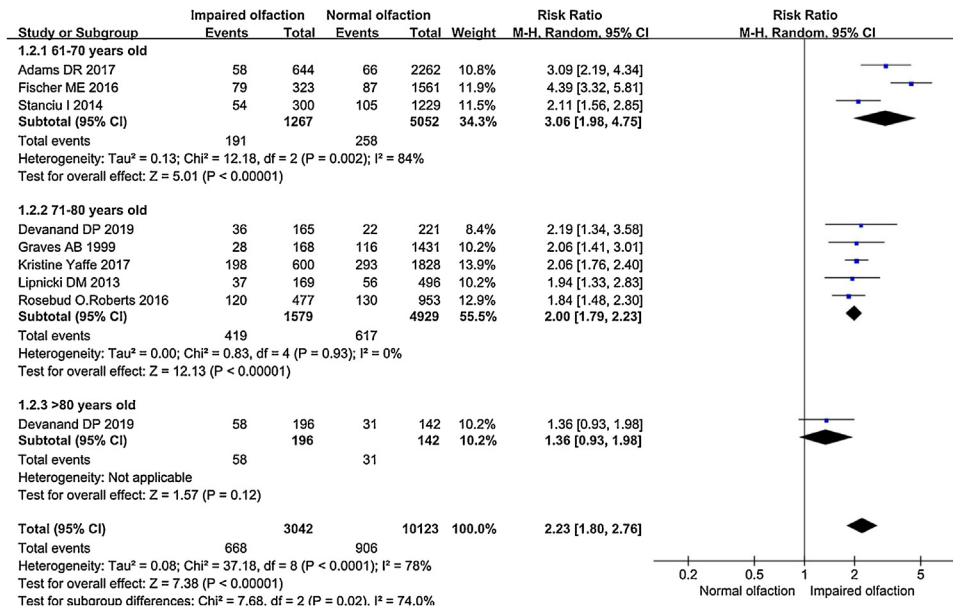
| Study or Subgroup | Impaired olfaction Events | Impaired olfaction Total | Normal olfaction Events | Normal olfaction Total | Weight | Risk Ratio M-H, Random, 95% CI | Risk Ratio M-H, Random, 95% CI |
|---|---|---|---|---|---|---|---|
| **1.2.1 61-70 years old** | | | | | | | |
| Adams DR 2017 | 58 | 644 | 66 | 2262 | 10.8% | 3.09 [2.19, 4.34] | |
| Fischer ME 2016 | 79 | 323 | 87 | 1561 | 11.9% | 4.39 [3.32, 5.81] | |
| Stanciu I 2014 | 54 | 300 | 105 | 1229 | 11.5% | 2.11 [1.56, 2.85] | |
| **Subtotal (95% CI)** | | **1267** | | **5052** | **34.3%** | **3.06 [1.98, 4.75]** | |
| Total events | 191 | | 258 | | | | |
| Heterogeneity: Tau² = 0.13; Chi² = 12.18, df = 2 (P = 0.002); I² = 84% | | | | | | | |
| Test for overall effect: Z = 5.01 (P < 0.00001) | | | | | | | |
| **1.2.2 71-80 years old** | | | | | | | |
| Devanand DP 2019 | 36 | 165 | 22 | 221 | 8.4% | 2.19 [1.34, 3.58] | |
| Graves AB 1999 | 28 | 168 | 116 | 1431 | 10.2% | 2.06 [1.41, 3.01] | |
| Kristine Yaffe 2017 | 198 | 600 | 293 | 1828 | 13.9% | 2.06 [1.76, 2.40] | |
| Lipnicki DM 2013 | 37 | 169 | 56 | 496 | 10.2% | 1.94 [1.33, 2.83] | |
| Rosebud O.Roberts 2016 | 120 | 477 | 130 | 953 | 12.9% | 1.84 [1.48, 2.30] | |
| **Subtotal (95% CI)** | | **1579** | | **4929** | **55.5%** | **2.00 [1.79, 2.23]** | |
| Total events | 419 | | 617 | | | | |
| Heterogeneity: Tau² = 0.00; Chi² = 0.83, df = 4 (P = 0.93); I² = 0% | | | | | | | |
| Test for overall effect: Z = 12.13 (P < 0.00001) | | | | | | | |
| **1.2.3 >80 years old** | | | | | | | |
| Devanand DP 2019 | 58 | 196 | 31 | 142 | 10.2% | 1.36 [0.93, 1.98] | |
| **Subtotal (95% CI)** | | **196** | | **142** | **10.2%** | **1.36 [0.93, 1.98]** | |
| Total events | 58 | | 31 | | | | |
| Heterogeneity: Not applicable | | | | | | | |
| Test for overall effect: Z = 1.57 (P = 0.12) | | | | | | | |
| **Total (95% CI)** | | **3042** | | **10123** | **100.0%** | **2.23 [1.80, 2.76]** | |
| Total events | 668 | | 906 | | | | |
| Heterogeneity: Tau² = 0.08; Chi² = 37.18, df = 8 (P < 0.0001); I² = 78% | | | | | | | |
| Test for overall effect: Z = 7.38 (P < 0.00001) | | | | | | | |
| Test for subgroup differences: Chi² = 7.68, df = 2 (P = 0.02), I² = 74.0% | | | | | | | |

0.2 0.5 1 2 5
Normal olfaction Impaired olfaction